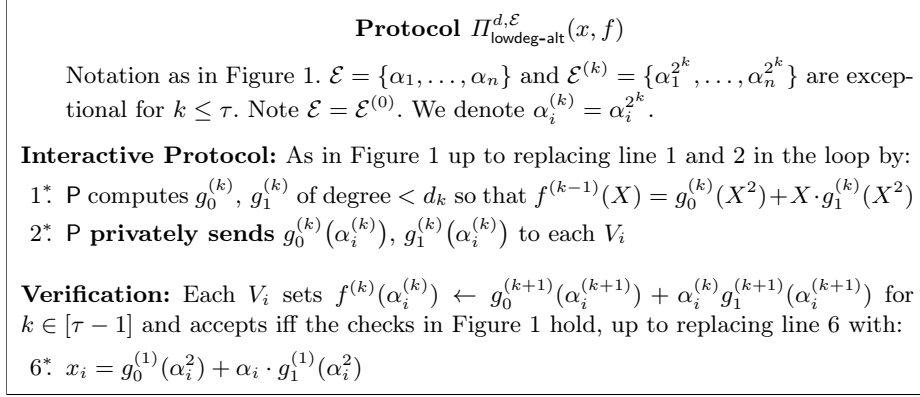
**Protocol** $\Pi^{d,\mathcal{E}}_{\mathsf{lowdeg\text{-}alt}}(x, f)$

Notation as in Figure 1. $\mathcal{E} = \{\alpha_1, \ldots, \alpha_n\}$ and $\mathcal{E}^{(k)} = \{\alpha_1^{2^k}, \ldots, \alpha_n^{2^k}\}$ are exceptional for $k \le \tau$. Note $\mathcal{E} = \mathcal{E}^{(0)}$. We denote $\alpha_i^{(k)} = \alpha_i^{2^k}$.

**Interactive Protocol:** As in Figure 1 up to replacing line 1 and 2 in the loop by:
$1^*$. P computes $g_0^{(k)}, g_1^{(k)}$ of degree $< d_k$ so that $f^{(k-1)}(X) = g_0^{(k)}(X^2) + X \cdot g_1^{(k)}(X^2)$
$2^*$. P **privately sends** $g_0^{(k)}(\alpha_i^{(k)}), g_1^{(k)}(\alpha_i^{(k)})$ to each $V_i$

**Verification:** Each $V_i$ sets $f^{(k)}(\alpha_i^{(k)}) \leftarrow g_0^{(k+1)}(\alpha_i^{(k+1)}) + \alpha_i^{(k)} g_1^{(k+1)}(\alpha_i^{(k+1)})$ for $k \in [\tau - 1]$ and accepts iff the checks in Figure 1 hold, up to replacing line 6 with:
$6^*$. $x_i = g_0^{(1)}(\alpha_i^2) + \alpha_i \cdot g_1^{(1)}(\alpha_i^2)$